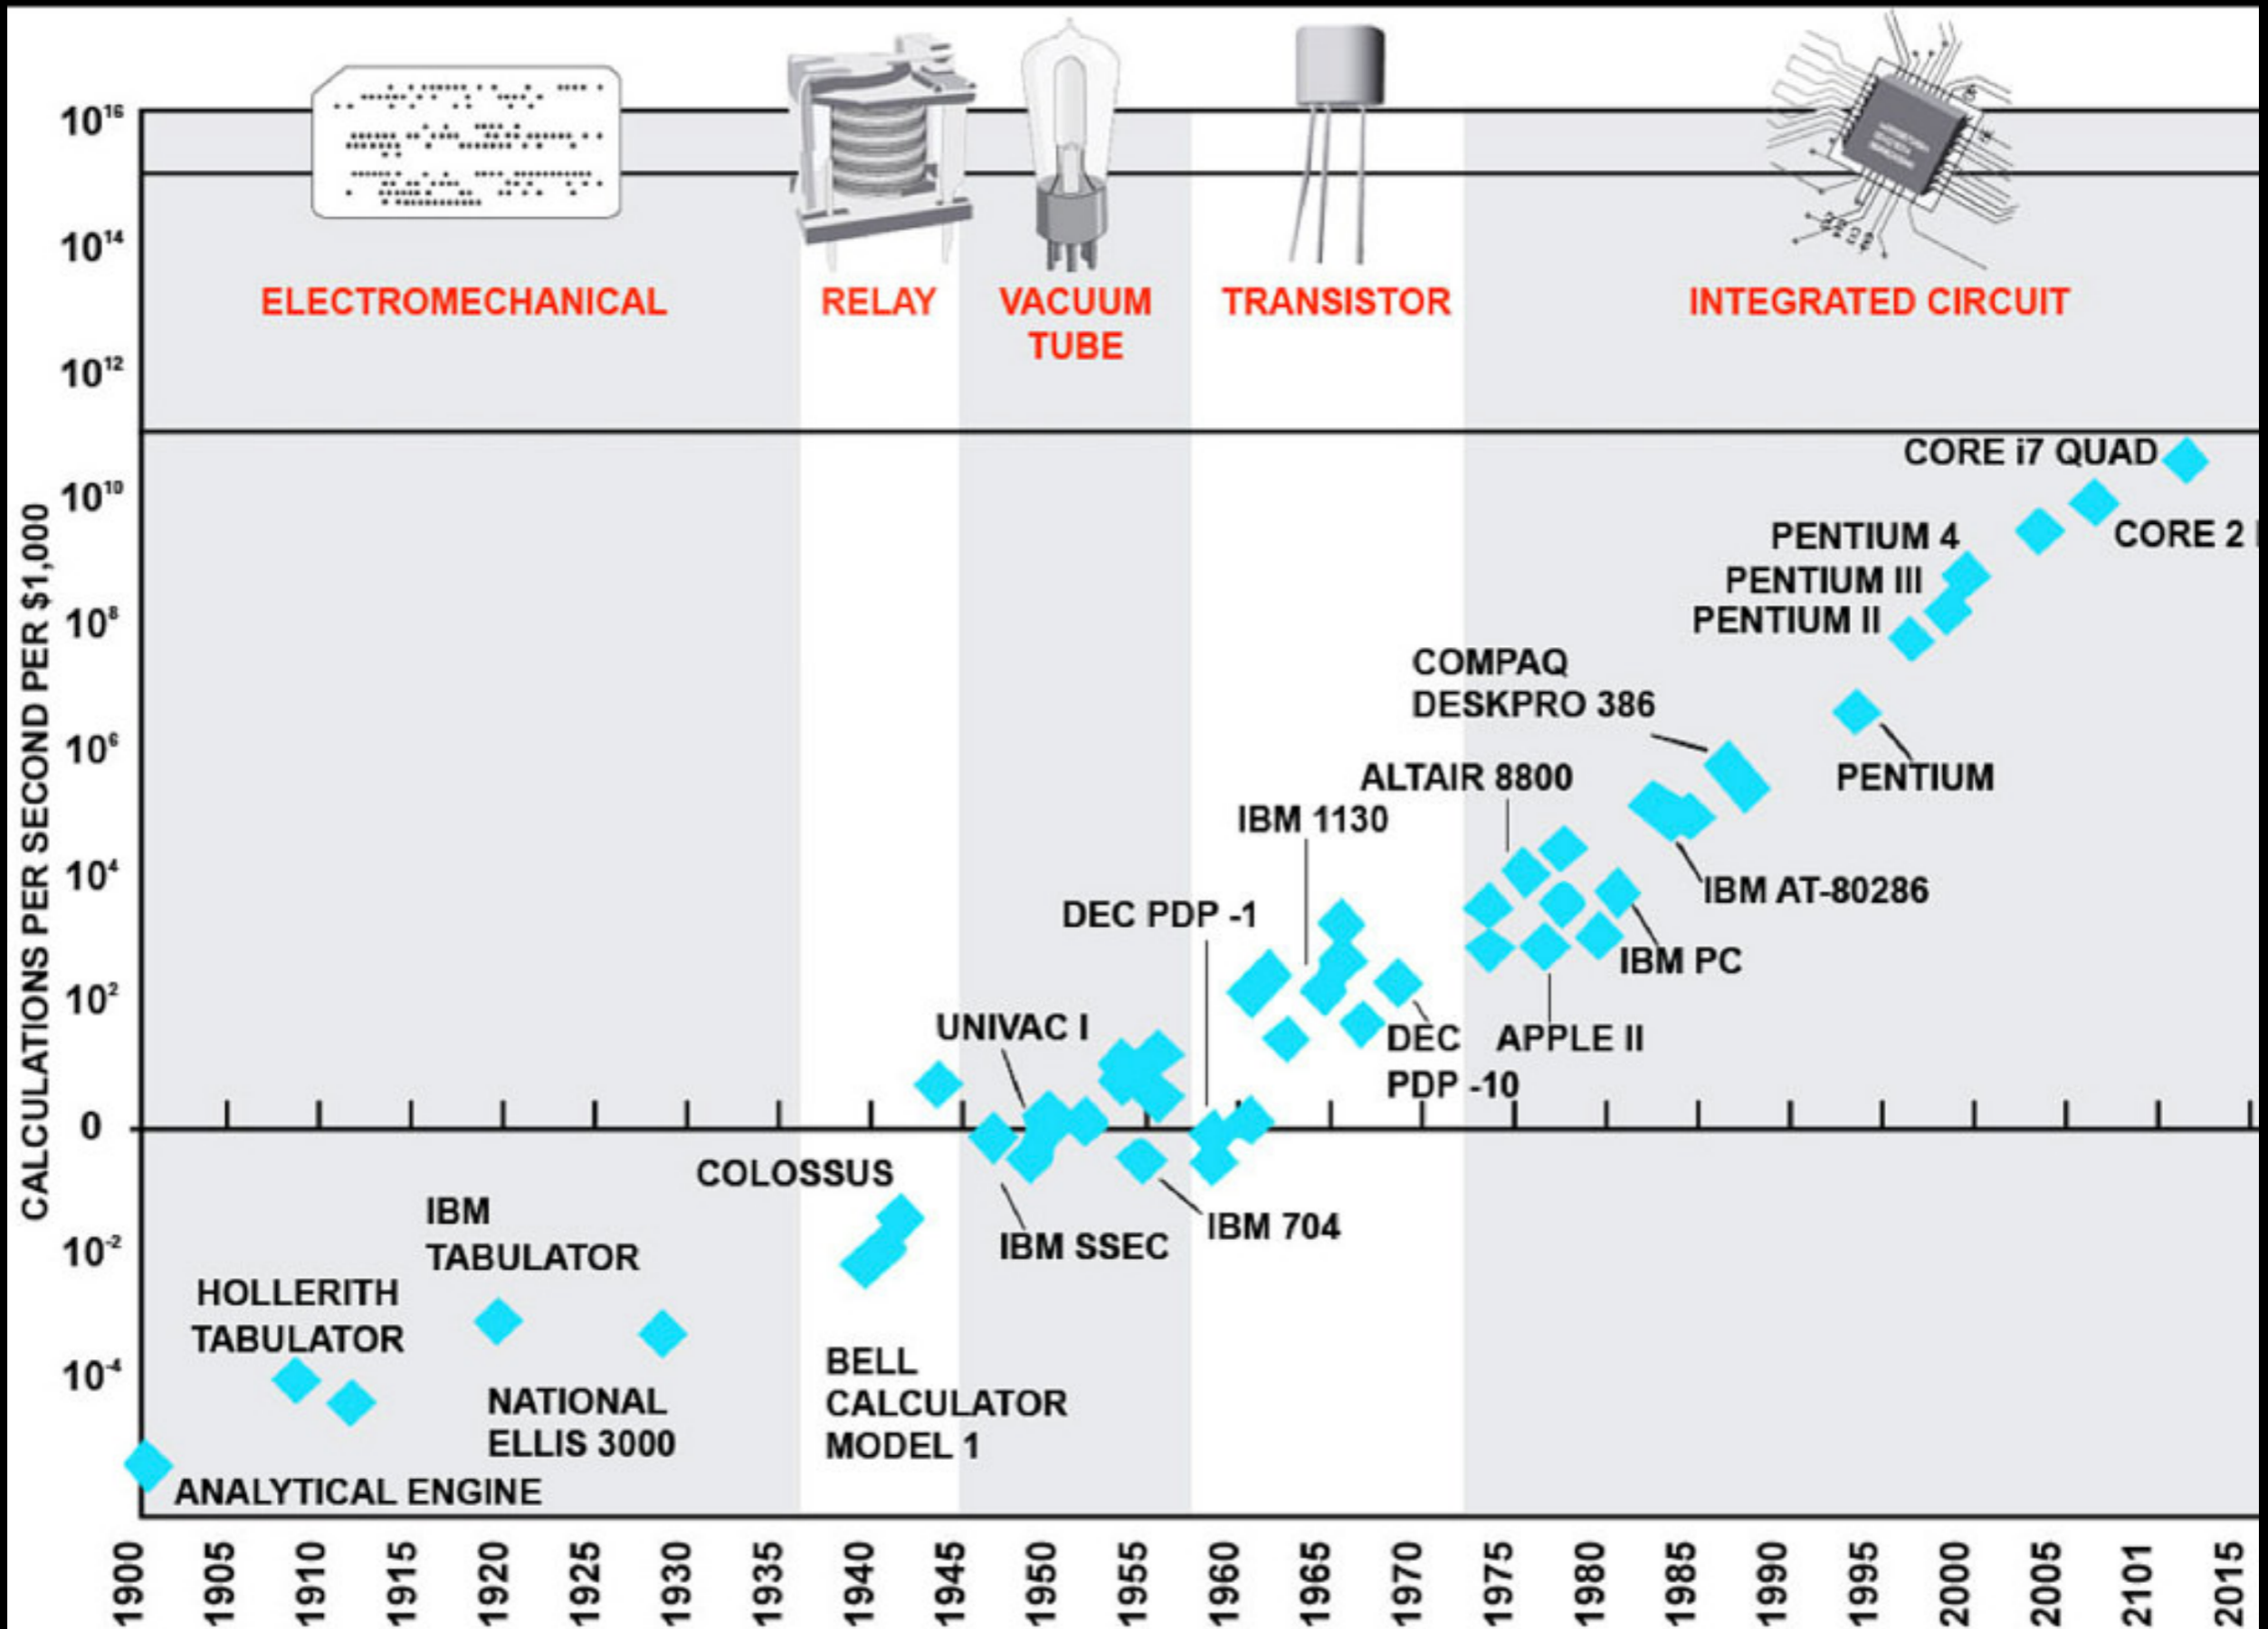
ELECTROMECHANICAL
RELAY
VACUUM TUBE
TRANSISTOR
INTEGRATED CIRCUIT

$10^{16}$
$10^{14}$
$10^{12}$
$10^{10}$
$10^{8}$
$10^{6}$
$10^{4}$
$10^{2}$
0
$10^{-2}$
$10^{-4}$

CALCULATIONS PER SECOND PER $1,000

CORE i7 QUAD
CORE 2
PENTIUM 4
PENTIUM III
PENTIUM II
COMPAQ DESKPRO 386
PENTIUM
ALTAIR 8800
IBM 1130
IBM AT-80286
DEC PDP -1
IBM PC
UNIVAC I
DEC PDP -10
APPLE II
COLOSSUS
IBM SSEC
IBM 704
IBM TABULATOR
HOLLERITH TABULATOR
NATIONAL ELLIS 3000
BELL CALCULATOR MODEL 1
ANALYTICAL ENGINE

1900
1905
1910
1915
1920
1925
1930
1935
1940
1945
1950
1955
1960
1965
1970
1975
1980
1985
1990
1995
2000
2005
2101
2015